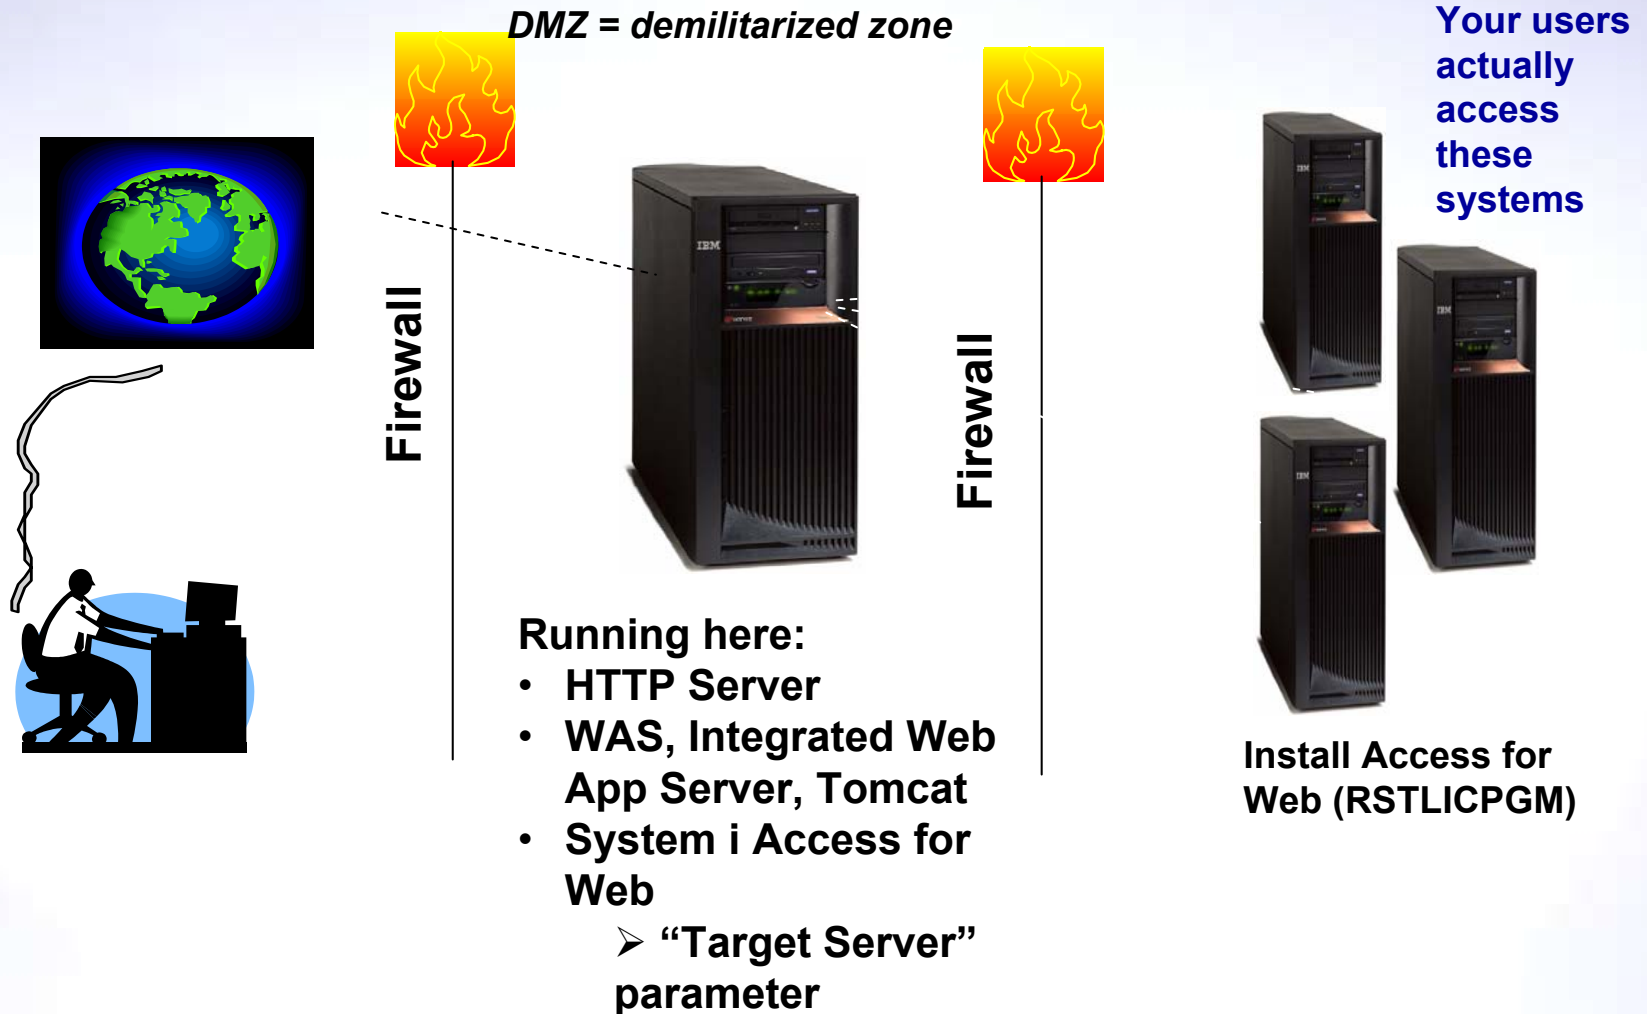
DMZ = demilitarized zone

Your users actually access these systems

Firewall

Firewall

IBM

Running here:
• HTTP Server
• WAS, Integrated Web App Server, Tomcat
• System i Access for Web
➢ “Target Server” parameter

Install Access for Web (RSTLICPGM)